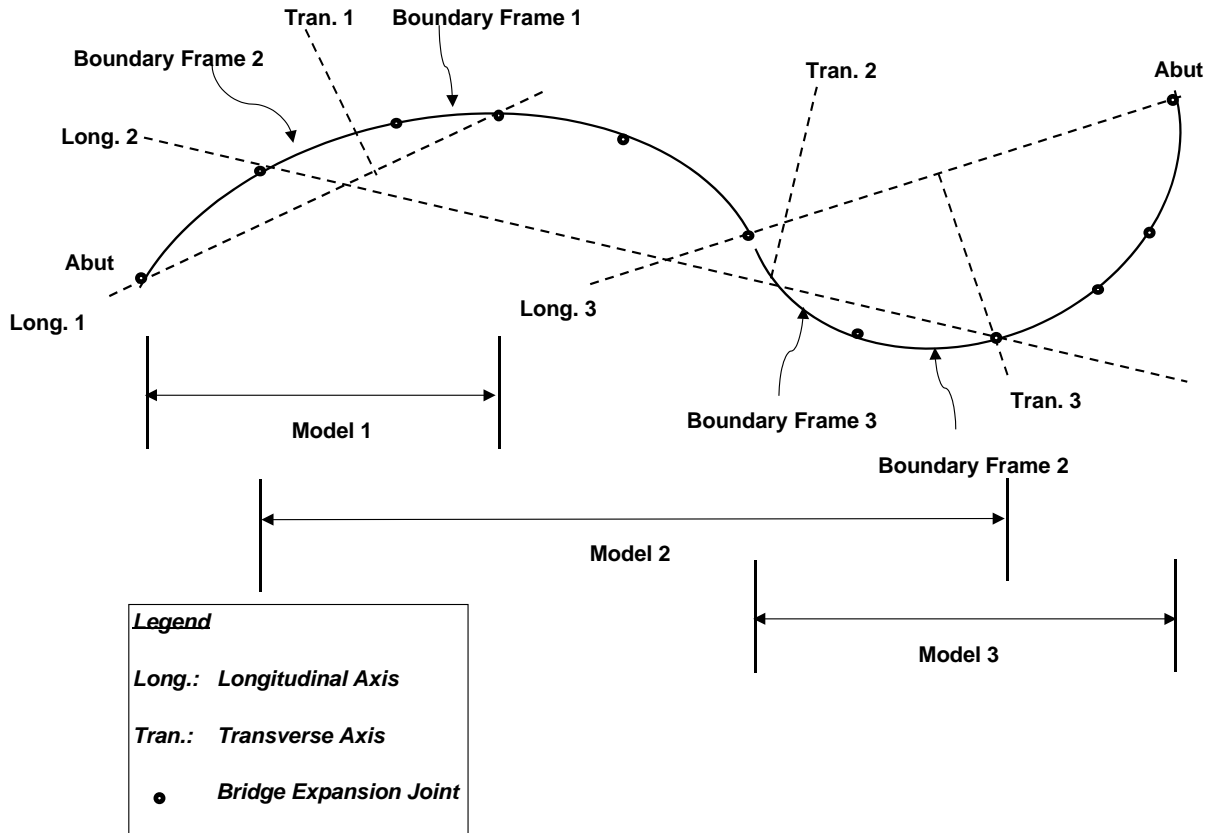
Tran. 1
Boundary Frame 1
Boundary Frame 2
Tran. 2
Abut
Long. 2
Abut
Long. 1
Long. 3
Boundary Frame 3
Tran. 3
Model 1
Boundary Frame 2
Model 2
Model 3

Legend

Long.: Longitudinal Axis

Tran.: Transverse Axis

Bridge Expansion Joint